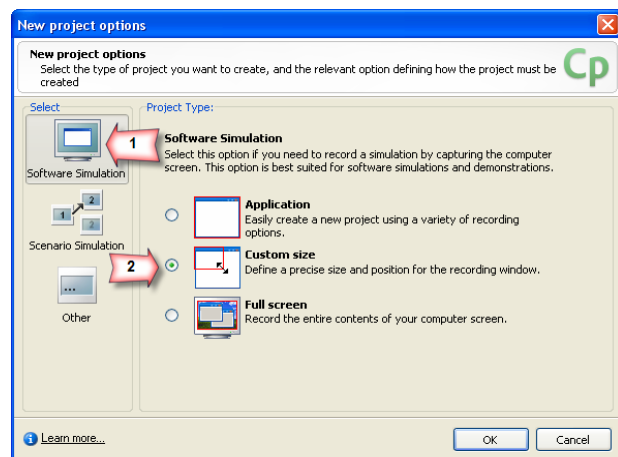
New project options

New project options
Select the type of project you want to create, and the relevant option defining how the project must be created

Cp

Select

Software Simulation

1

2

Scenario Simulation

...

Other

Project Type:

Software Simulation
Select this option if you need to record a simulation by capturing the computer screen. This option is best suited for software simulations and demonstrations.

Application
Easily create a new project using a variety of recording options.

2

Custom size
Define a precise size and position for the recording window.

Full screen
Record the entire contents of your computer screen.

Learn more...

OK

Cancel